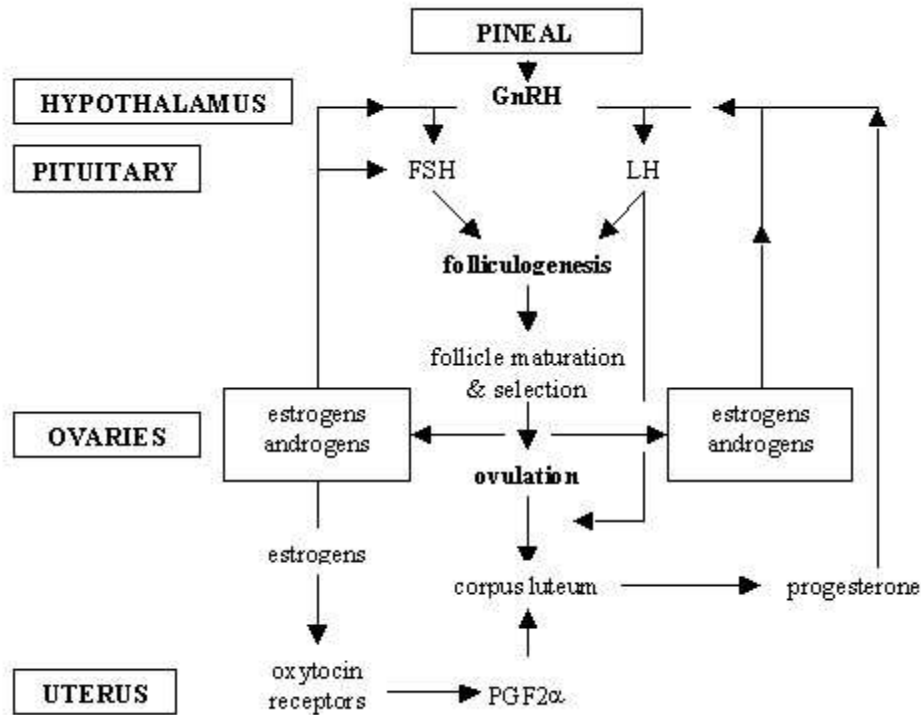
PINEAL

HYPOTHALAMUS

GnRH

PITUITARY

FSH

LH

folliculogenesis

follicle maturation & selection

OVARIES

estrogens androgens

ovulation

estrogens androgens

estrogens

corpus luteum

progesterone

oxytocin receptors

UTERUS

PGF2α